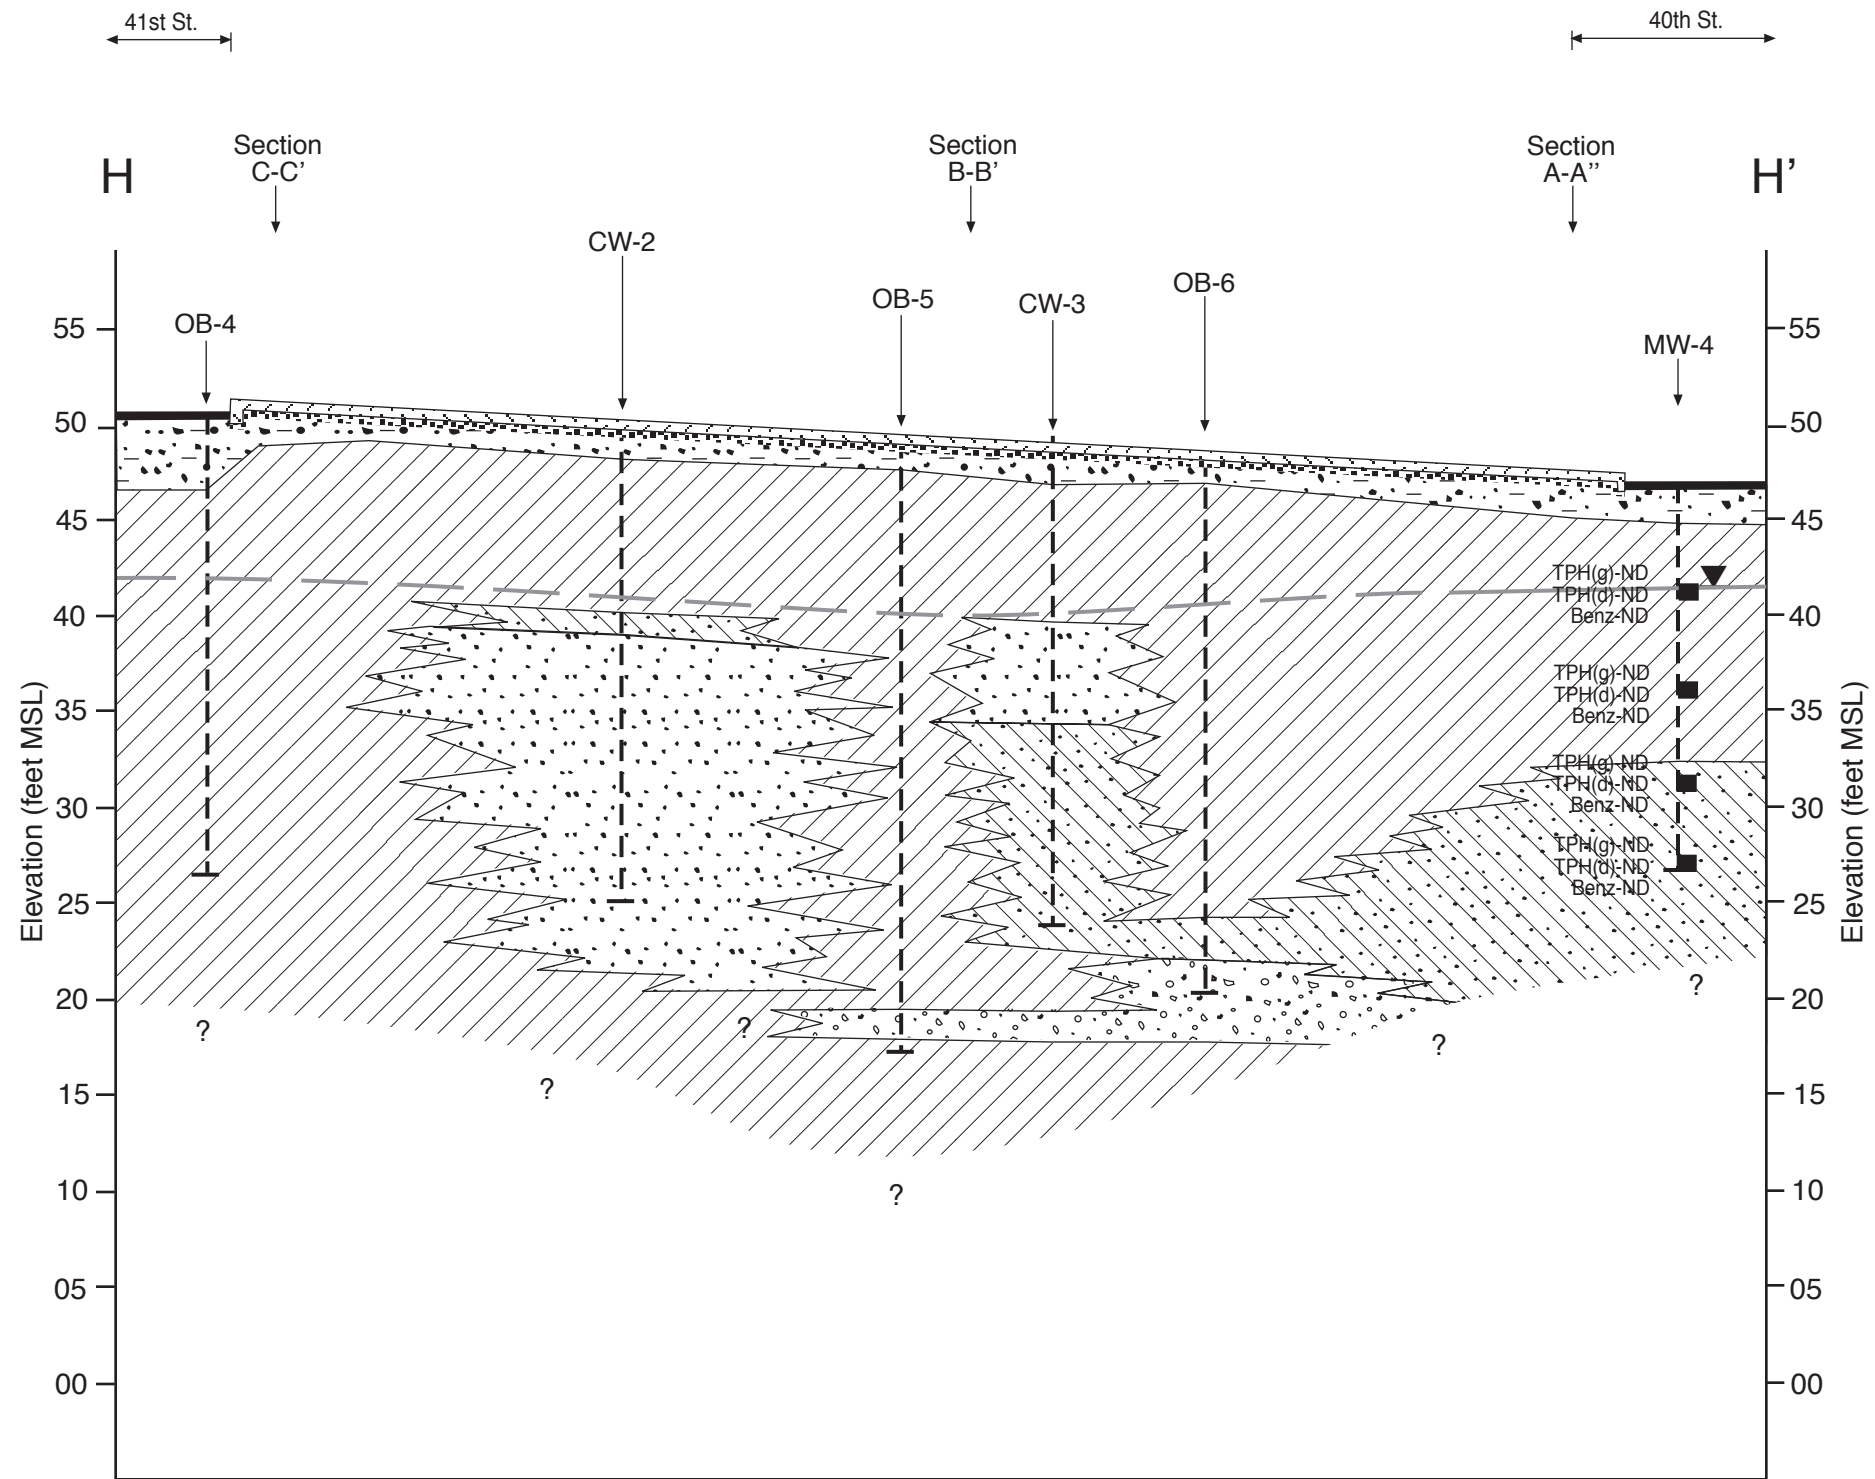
41st St.

40th St.

H

Section C-C'

Section B-B'

Section A-A''

H'

CW-2

OB-5

CW-3

OB-6

OB-4

MW-4

55

50

45

40

35

30

25

20

15

10

05

00

Elevation (feet MSL)

TPH(g)-ND
TPH(d)-ND
Benz-ND

TPH(g)-ND
TPH(d)-ND
Benz-ND

TPH(g)-ND
TPH(d)-ND
Benz-ND

TPH(g)-ND
TPH(d)-ND
Benz-ND

?

?

?

?

?

?

55

50

45

40

35

30

25

20

15

10

05

00

Elevation (feet MSL)